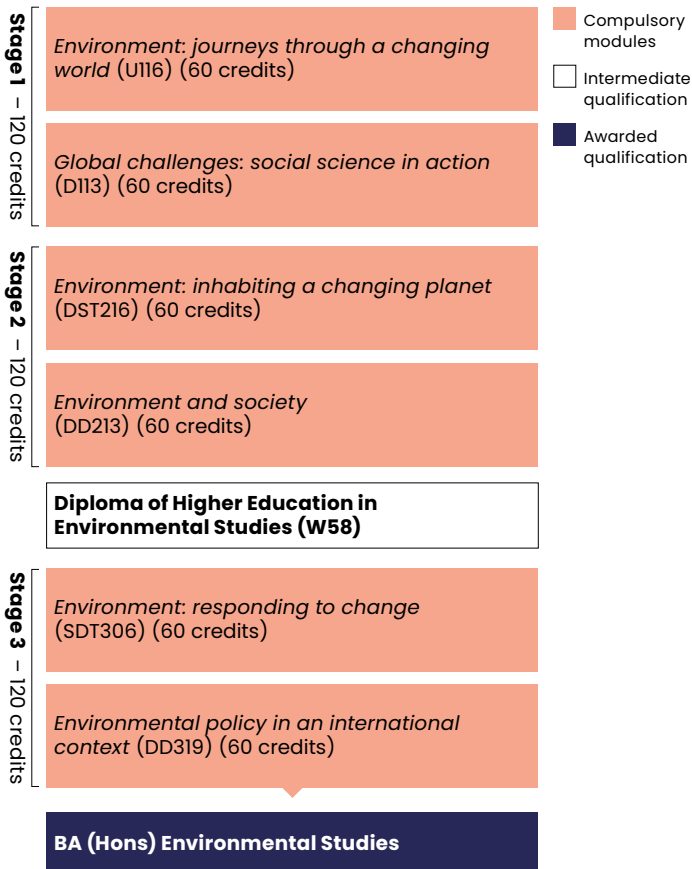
Stage 1 – 120 credits

*Environment: journeys through a changing world* (U116) (60 credits)

*Global challenges: social science in action* (D113) (60 credits)

Stage 2 – 120 credits

*Environment: inhabiting a changing planet* (DST216) (60 credits)

*Environment and society* (DD213) (60 credits)

**Diploma of Higher Education in Environmental Studies (W58)**

Stage 3 – 120 credits

*Environment: responding to change* (SDT306) (60 credits)

*Environmental policy in an international context* (DD319) (60 credits)

**BA (Hons) Environmental Studies**

Compulsory modules

Intermediate qualification

Awarded qualification